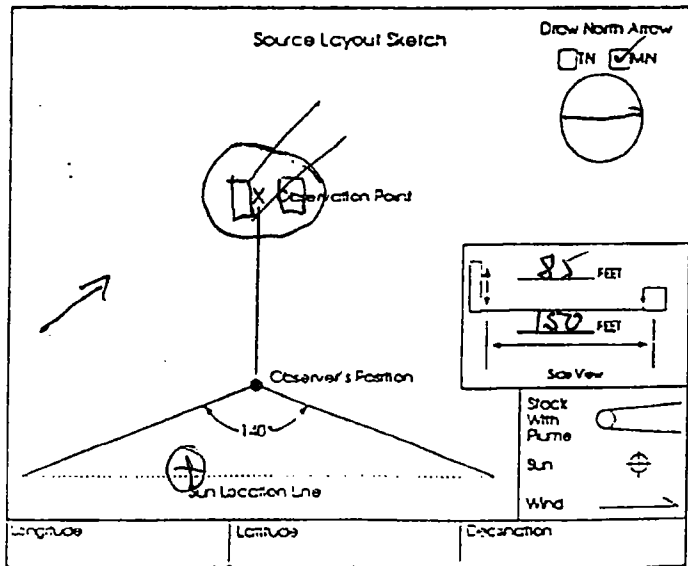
Source Layout Sketch

Draw North Arrow
TN MN

X Observation Point

85 FEET
150 FEET
Side View

Observer's Position

140°

Sun Location Line

Stack With Plume

Sun

Wind

Longitude | Latitude | Declination